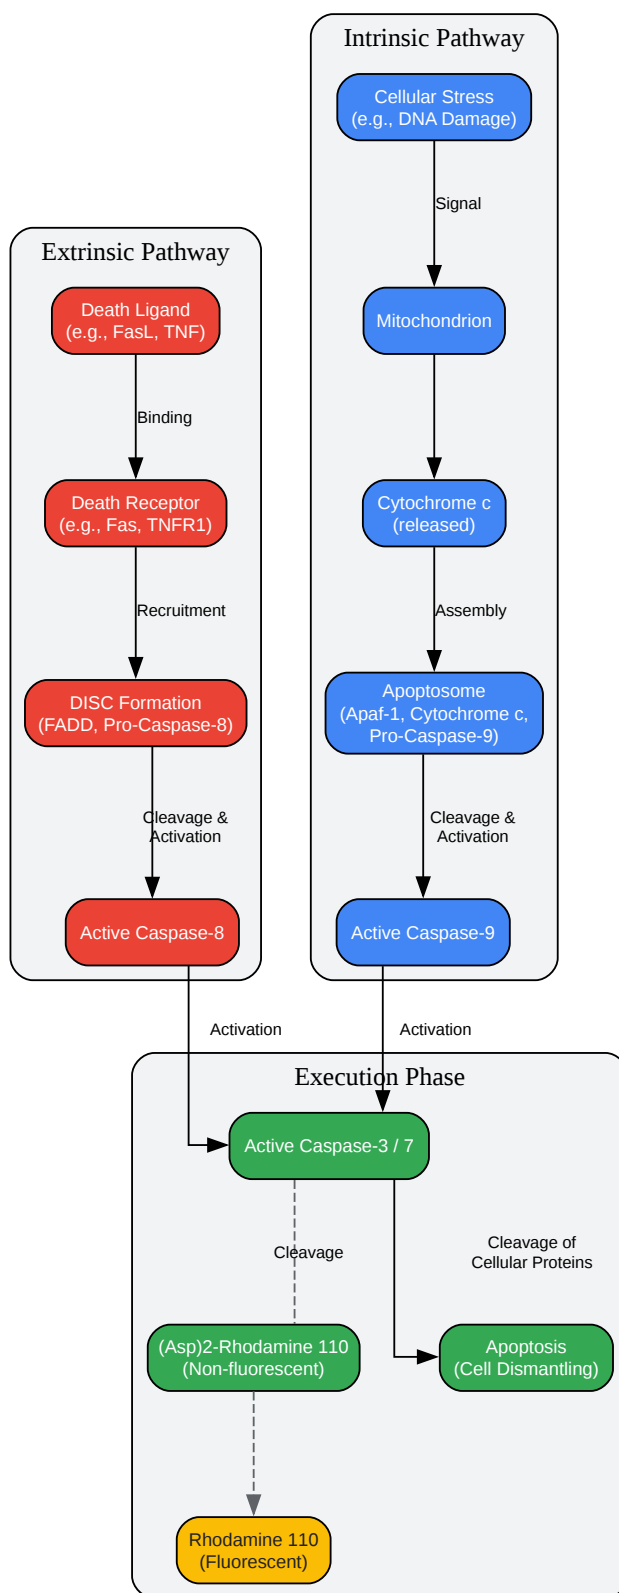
Intrinsic Pathway

Cellular Stress
(e.g., DNA Damage)

Signal

Mitochondrion

Cytochrome c
(released)

Assembly

Apoptosome
(Apaf-1, Cytochrome c, Pro-Caspase-9)

Cleavage &
Activation

Active Caspase-9

Extrinsic Pathway

Death Ligand
(e.g., FasL, TNF)

Binding

Death Receptor
(e.g., Fas, TNFR1)

Recruitment

DISC Formation
(FADD, Pro-Caspase-8)

Cleavage &
Activation

Active Caspase-8

Activation

Activation

Execution Phase

Active Caspase-3 / 7

Cleavage

Cleavage of
Cellular Proteins

(Asp)2-Rhodamine 110
(Non-fluorescent)

Apoptosis
(Cell Dismantling)

Rhodamine 110
(Fluorescent)